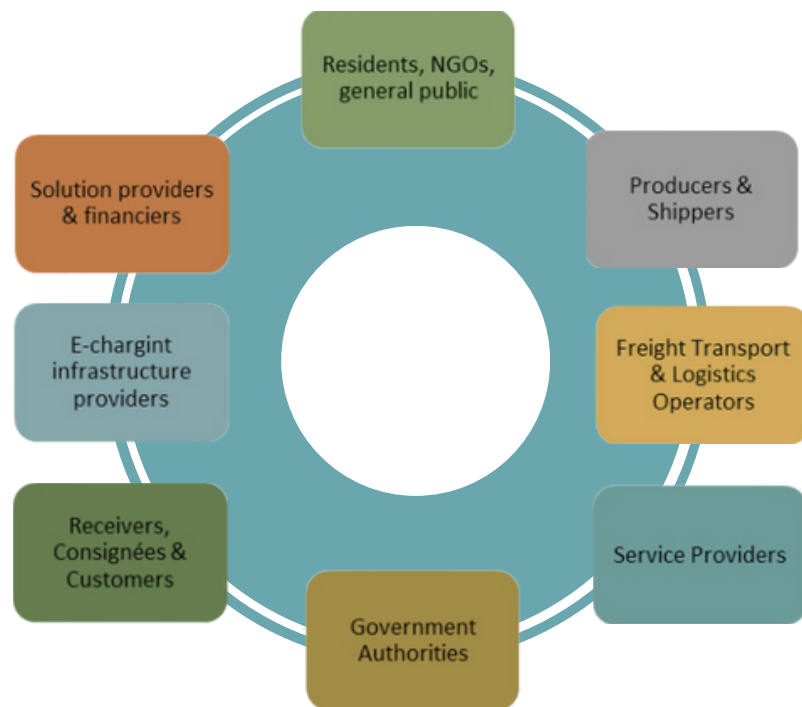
Residents, NGOs, general public

Producers & Shippers

Freight Transport & Logistics Operators

Service Providers

Government Authorities

Receivers, Consignées & Customers

E-chargint infrastructure providers

Solution providers & financiers